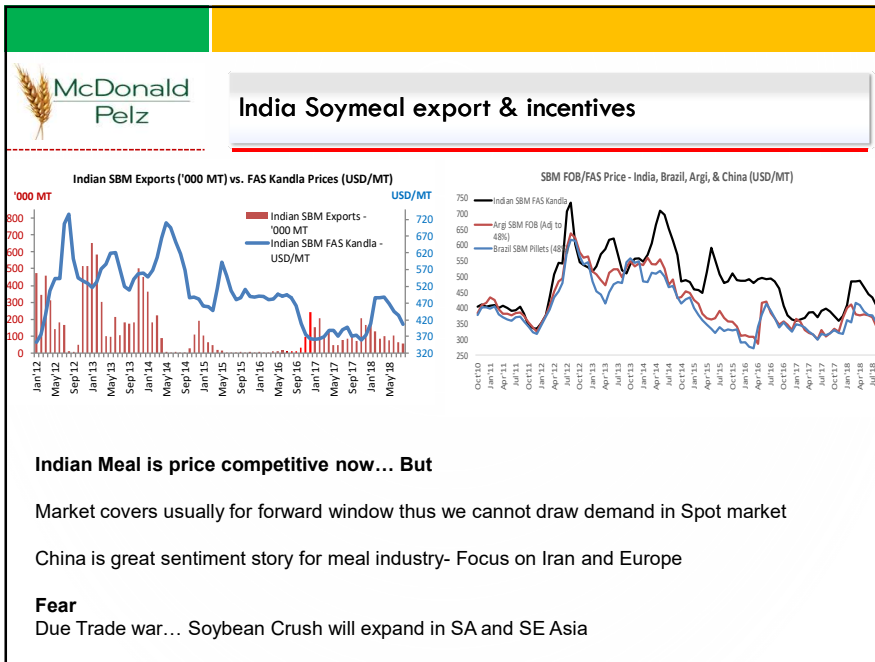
McDonald Pelz

India Soymeal export & incentives

Indian SBM Exports ('000 MT) vs. FAS Kandla Prices (USD/MT)

'000 MT

USD/MT

Indian SBM Exports - '000 MT

Indian SBM FAS Kandla - USD/MT

800 700 600 500 400 300 200 100 0

720 670 620 570 520 470 420 370 320

Jan'12 May'12 Sep'12 Jan'13 May'13 Sep'13 Jan'14 May'14 Sep'14 Jan'15 May'15 Sep'15 Jan'16 May'16 Sep'16 Jan'17 May'17 Sep'17 Jan'18 May'18

SBM FOB/FAS Price - India, Brazil, Argi, & China (USD/MT)

Indian SBM FAS Kandla

Argi SBM FOB (Adj to 48%)

Brazil SBM Pillets (48%)

750 700 650 600 550 500 450 400 350 300 250

Oct'10 Jan'11 Apr'11 Jul'11 Oct'11 Jan'12 Apr'12 Jul'12 Oct'12 Jan'13 Apr'13 Jul'13 Oct'13 Jan'14 Apr'14 Jul'14 Oct'14 Jan'15 Apr'15 Jul'15 Oct'15 Jan'16 Apr'16 Jul'16 Oct'16 Jan'17 Apr'17 Jul'17 Oct'17 Jan'18 Apr'18 Jul'18

Indian Meal is price competitive now… But

Market covers usually for forward window thus we cannot draw demand in Spot market

China is great sentiment story for meal industry- Focus on Iran and Europe

Fear
Due Trade war… Soybean Crush will expand in SA and SE Asia